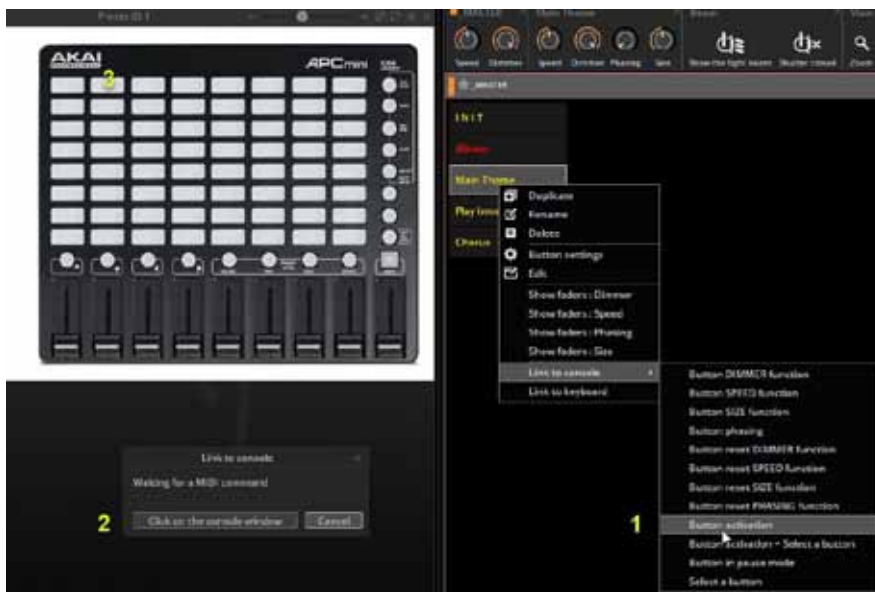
Preset ID 1

AKAI

APC mini

3

Speed Dimmer Speed Dimmer Phasing Size

Show the light beam Shutter closed Zoom

INIT

Main Theme

Play

Chase

Duplicate
Rename
Delete
Button settings
Edit
Show faders : Dimmer
Show faders : Speed
Show faders : Phasing
Show faders : Size
Link to console
Link to keyboard

Button DIMMER function
Button SPEED function
Button SIZE function
Button phasing
Button reset DIMMER function
Button reset SPEED function
Button reset SIZE function
Button reset PHASING function
Button activation
Button activation + Select a button
Button in pause mode
Select a button

Link to console

Waiting for a MIDI command

2

Click on the console window

Cancel

1